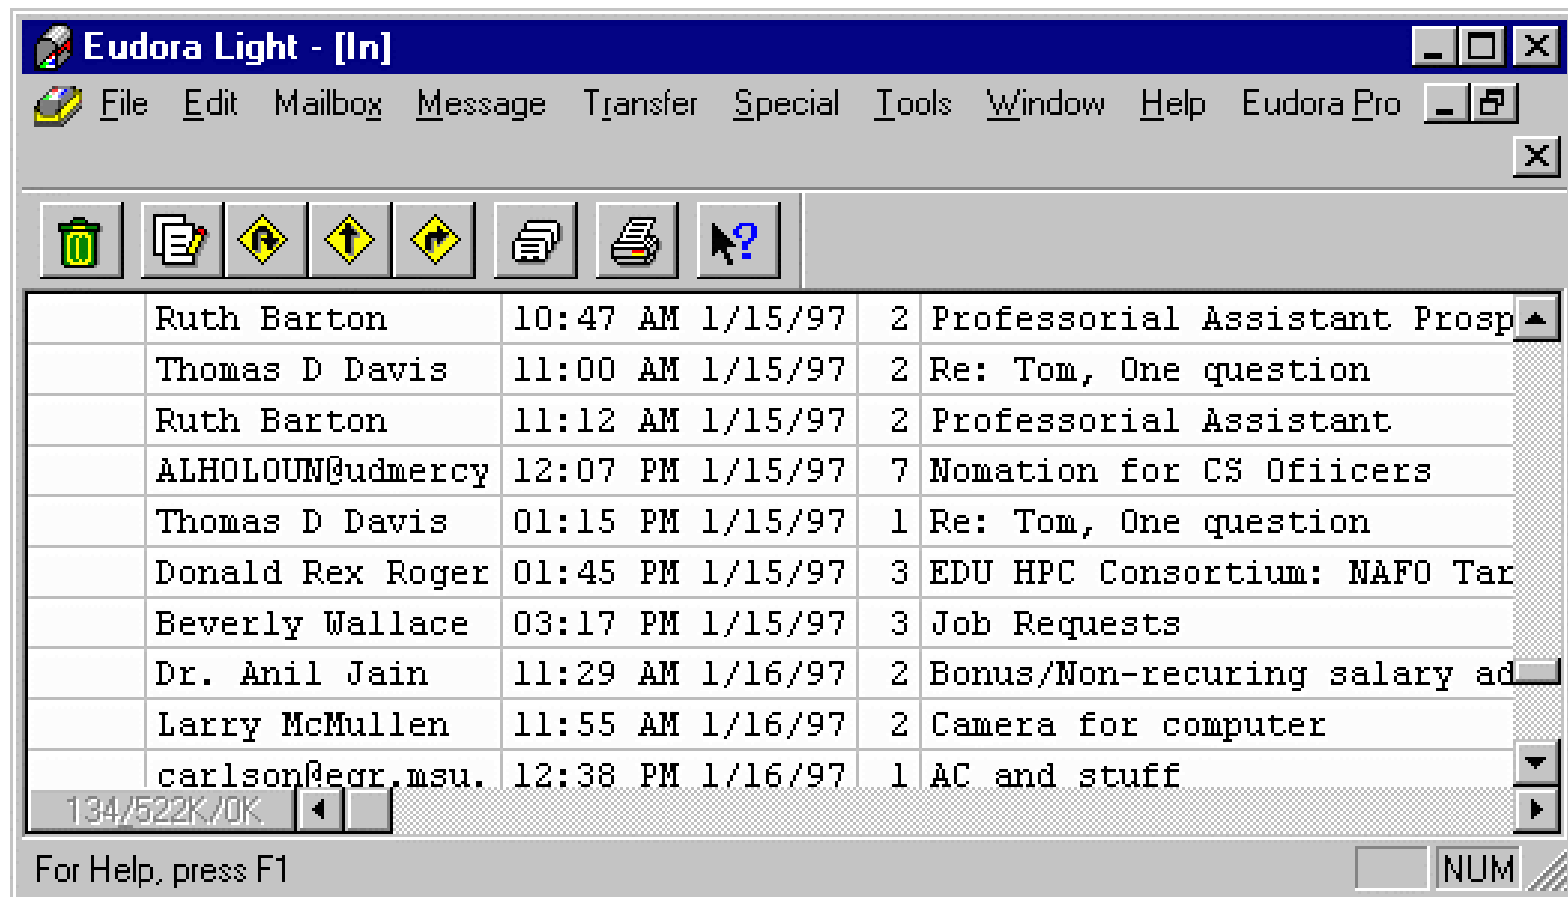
Eudora Light - [In]

File Edit Mailbox Message Transfer Special Tools Window Help Eudora Pro

| | | | | |
|---|---|---|---|---|
| | Ruth Barton | 10:47 AM 1/15/97 | 2 | Professorial Assistant Prosp |
| | Thomas D Davis | 11:00 AM 1/15/97 | 2 | Re: Tom, One question |
| | Ruth Barton | 11:12 AM 1/15/97 | 2 | Professorial Assistant |
| | ALHOLOUN@udmercy | 12:07 PM 1/15/97 | 7 | Nomation for CS Ofiicers |
| | Thomas D Davis | 01:15 PM 1/15/97 | 1 | Re: Tom, One question |
| | Donald Rex Roger | 01:45 PM 1/15/97 | 3 | EDU HPC Consortium: NAFO Tar |
| | Beverly Wallace | 03:17 PM 1/15/97 | 3 | Job Requests |
| | Dr. Anil Jain | 11:29 AM 1/16/97 | 2 | Bonus/Non-recuring salary ad |
| | Larry McMullen | 11:55 AM 1/16/97 | 2 | Camera for computer |
| | carlson@egr.msu. | 12:38 PM 1/16/97 | 1 | AC and stuff |

134/522K/0K

For Help, press F1 NUM